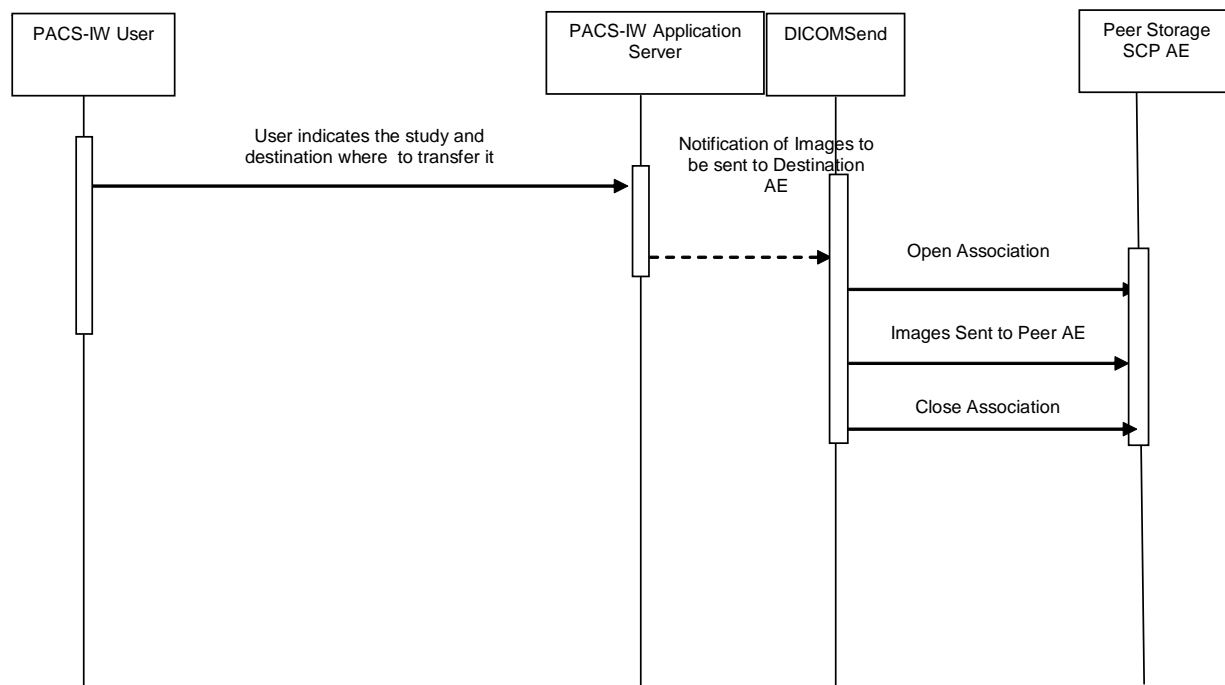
PACS-IW User

PACS-IW Application Server

DICOMSend

Peer Storage SCP AE

User indicates the study and destination where to transfer it

Notification of Images to be sent to Destination AE

Open Association

Images Sent to Peer AE

Close Association